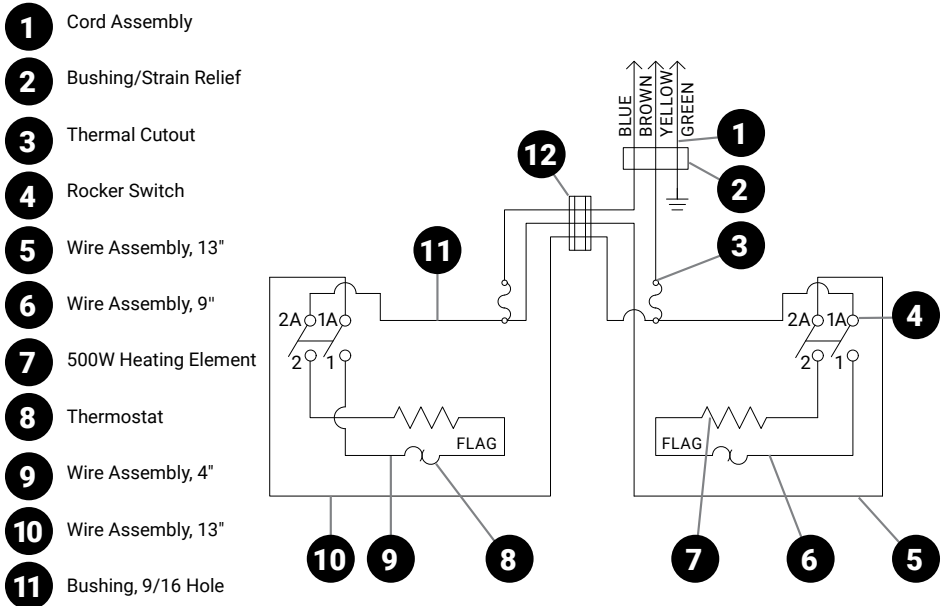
1 Cord Assembly
2 Bushing/Strain Relief
3 Thermal Cutout
4 Rocker Switch
5 Wire Assembly, 13"
6 Wire Assembly, 9"
7 500W Heating Element
8 Thermostat
9 Wire Assembly, 4"
10 Wire Assembly, 13"
11 Bushing, 9/16 Hole

BLUE
BROWN
YELLOW
GREEN
1
2
12
3
11
2A 1A
2 1
4
2A 1A
2 1
FLAG
FLAG
10
9
8
7
6
5